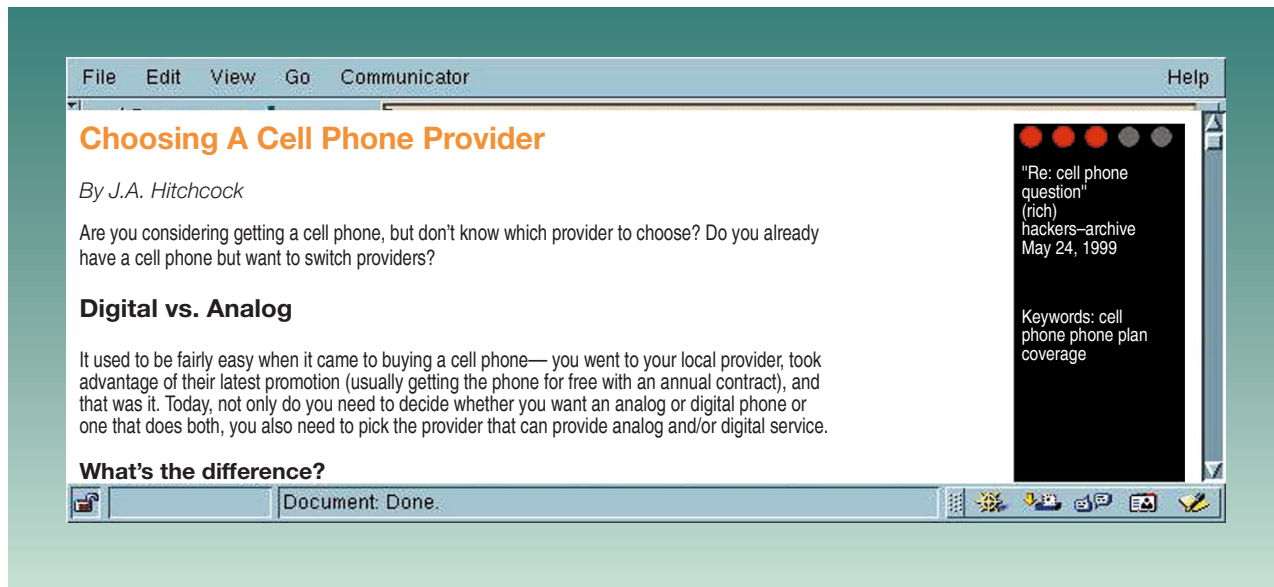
File Edit View Go Communicator Help

Choosing A Cell Phone Provider

By J.A. Hitchcock

Are you considering getting a cell phone, but don't know which provider to choose? Do you already have a cell phone but want to switch providers?

Digital vs. Analog

It used to be fairly easy when it came to buying a cell phone— you went to your local provider, took advantage of their latest promotion (usually getting the phone for free with an annual contract), and that was it. Today, not only do you need to decide whether you want an analog or digital phone or one that does both, you also need to pick the provider that can provide analog and/or digital service.

What's the difference?

"Re: cell phone question"
(rich)
hackers–archive
May 24, 1999

Keywords: cell phone phone plan coverage

Document: Done.